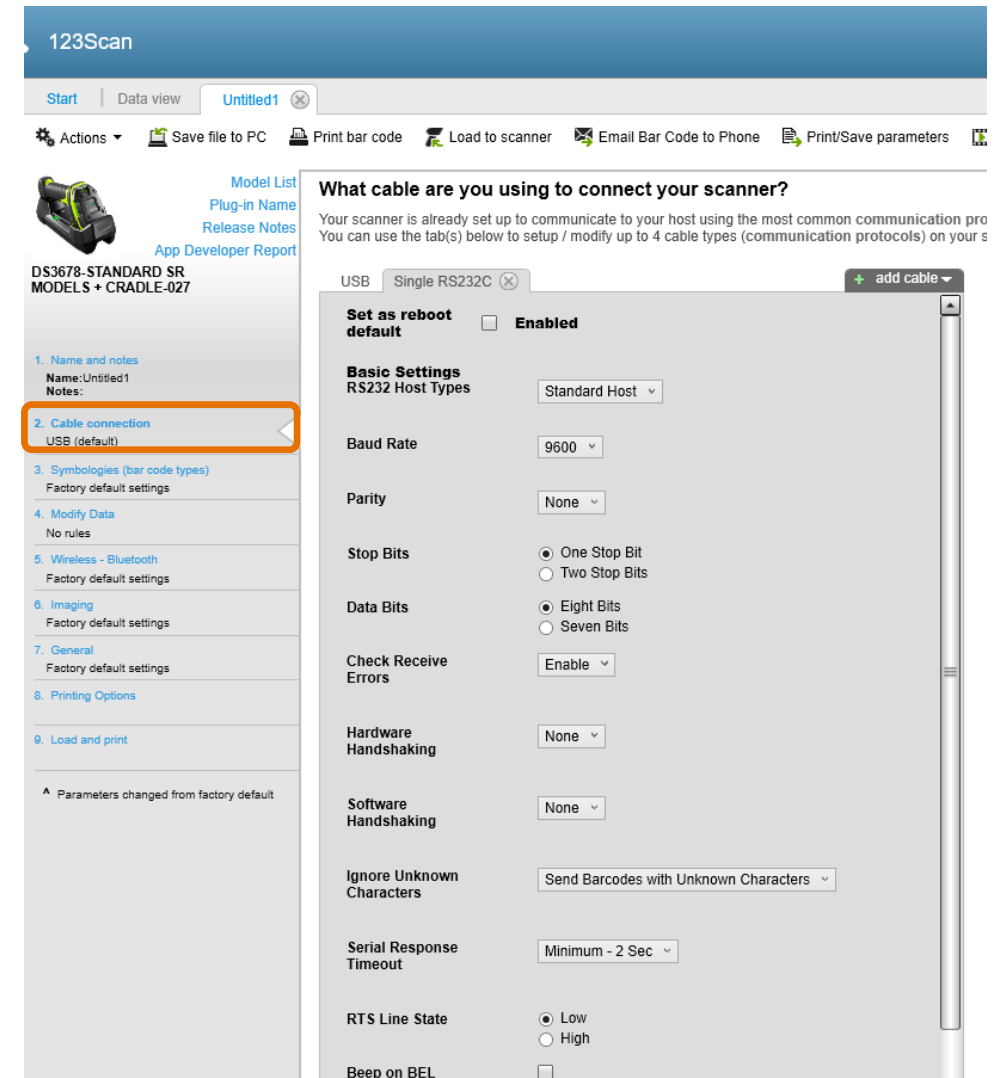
123Scan

Start | Data view | Untitled1

Actions ▾ Save file to PC Print bar code Load to scanner Email Bar Code to Phone Print/Save parameters

Model List
Plug-in Name
Release Notes
App Developer Report

DS3678-STANDARD SR MODELS + CRADLE-027

1. Name and notes
Name:Untitled1
Notes:

2. Cable connection
USB (default)

3. Symbologies (bar code types)
Factory default settings

4. Modify Data
No rules

5. Wireless - Bluetooth
Factory default settings

6. Imaging
Factory default settings

7. General
Factory default settings

8. Printing Options

9. Load and print

^ Parameters changed from factory default

What cable are you using to connect your scanner?

Your scanner is already set up to communicate to your host using the most common communication pro
You can use the tab(s) below to setup / modify up to 4 cable types (communication protocols) on your s

USB Single RS232C

+ add cable ▾

Set as reboot default Enabled

Basic Settings
RS232 Host Types Standard Host

Baud Rate 9600

Parity None

Stop Bits
One Stop Bit
Two Stop Bits

Data Bits
Eight Bits
Seven Bits

Check Receive Errors Enable

Hardware Handshaking None

Software Handshaking None

Ignore Unknown Characters Send Barcodes with Unknown Characters

Serial Response Timeout Minimum - 2 Sec

RTS Line State
Low
High

Beep on BEL